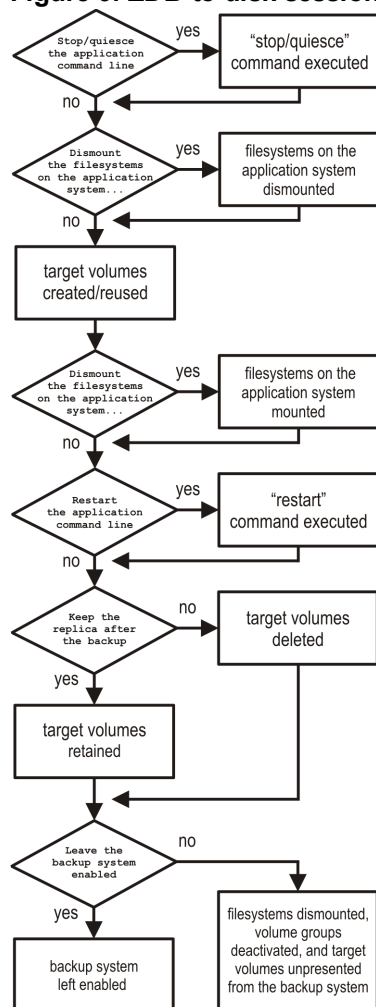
Figure 6: ZDB to disk session

Stop/quiesce the application command line

yes

"stop/quiesce" command executed

no

Dismount the filesystems on the application system...

yes

filesystems on the application system dismounted

no

target volumes created/reused

Dismount the filesystems on the application system...

yes

filesystems on the application system mounted

no

Restart the application command line

yes

"restart" command executed

no

Keep the replica after the backup

no

target volumes deleted

yes

target volumes retained

Leave the backup system enabled

no

filesystems dismounted, volume groups deactivated, and target volumes unpresented from the backup system

yes

backup system left enabled